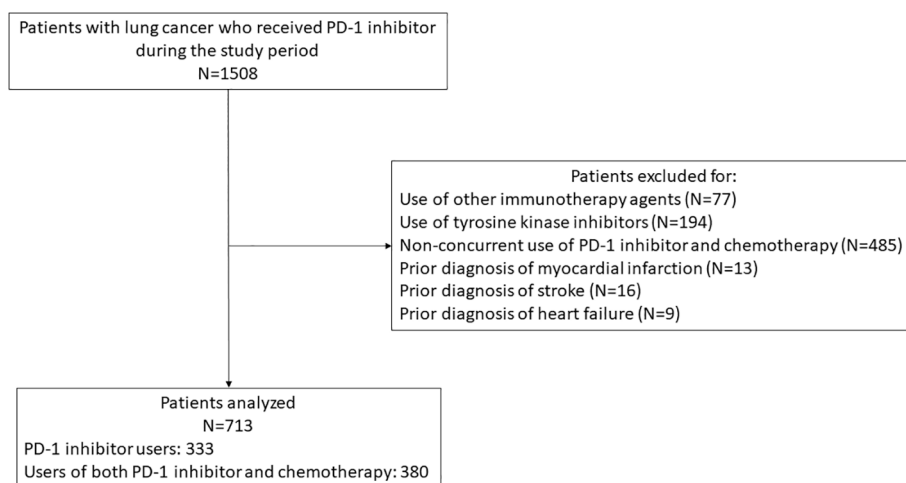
Patients with lung cancer who received PD-1 inhibitor during the study period
N=1508

Patients excluded for:
Use of other immunotherapy agents (N=77)
Use of tyrosine kinase inhibitors (N=194)
Non-concurrent use of PD-1 inhibitor and chemotherapy (N=485)
Prior diagnosis of myocardial infarction (N=13)
Prior diagnosis of stroke (N=16)
Prior diagnosis of heart failure (N=9)

Patients analyzed
N=713
PD-1 inhibitor users: 333
Users of both PD-1 inhibitor and chemotherapy: 380